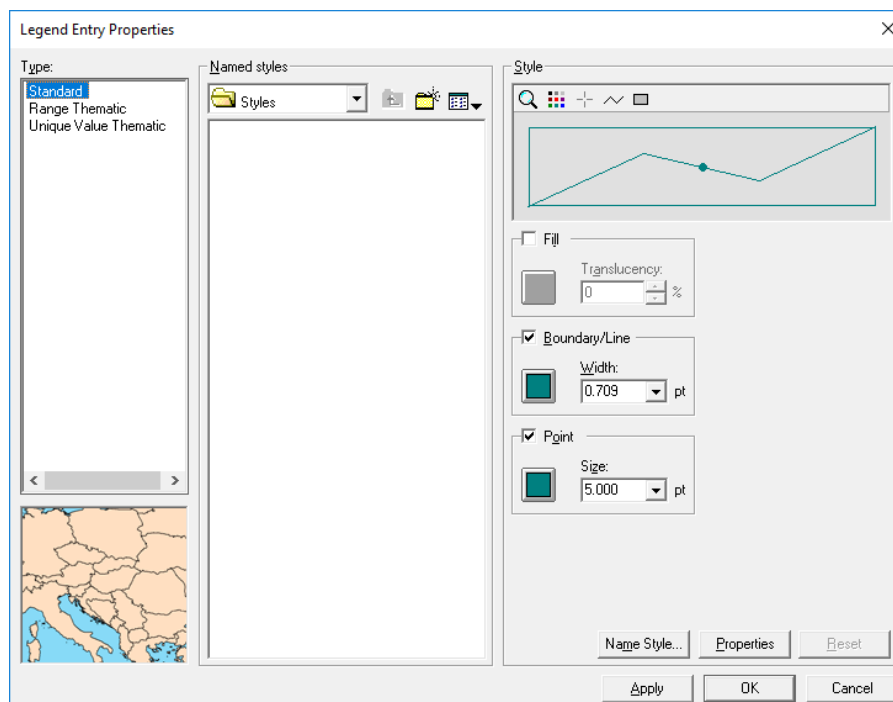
Legend Entry Properties

Type:
Standard
Range Thematic
Unique Value Thematic

Named styles
Styles

Style

Fill
Translucency:
0
%

Boundary/Line
Width:
0.709
pt

Point
Size:
5.000
pt

Name Style...
Properties
Reset

Apply
OK
Cancel